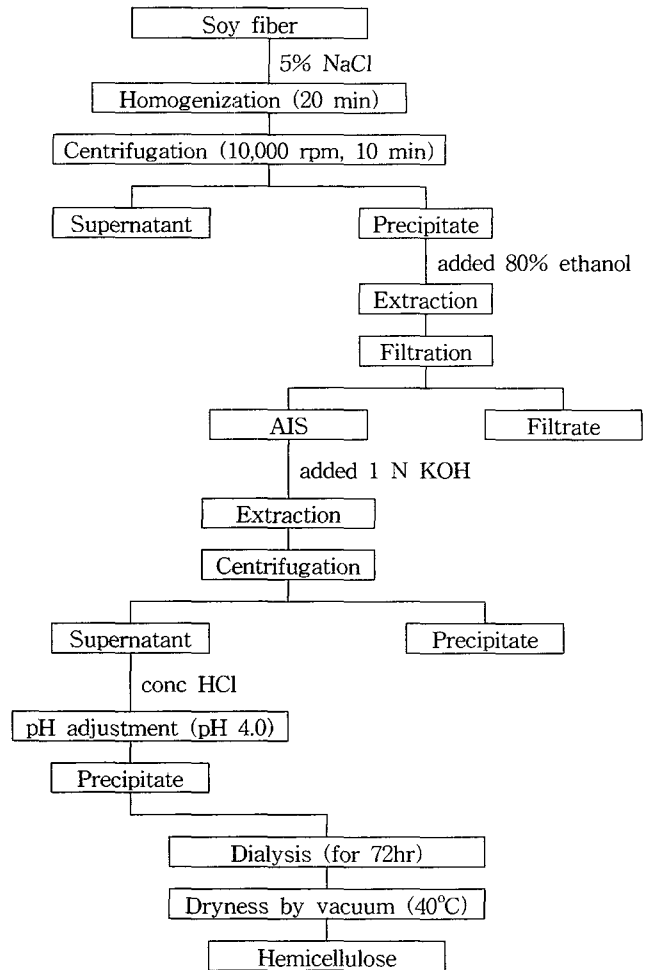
Soy fiber

5% NaCl

Homogenization (20 min)

Centrifugation (10,000 rpm, 10 min)

Supernatant

Precipitate

added 80% ethanol

Extraction

Filtration

AIS

Filtrate

added 1 N KOH

Extraction

Centrifugation

Supernatant

Precipitate

conc HCl

pH adjustment (pH 4.0)

Precipitate

Dialysis (for 72hr)

Dryness by vacuum (40°C)

Hemicellulose